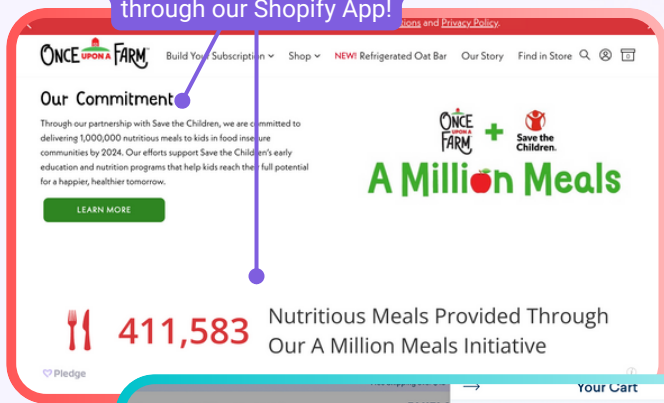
through our Shopify App!

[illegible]tions and Privacy Policy.

ONCE UPON A FARM

Build Your Subscription
Shop
NEW! Refrigerated Oat Bar
Our Story
Find in Store
0

Our Commitment

Through our partnership with Save the Children, we are committed to delivering 1,000,000 nutritious meals to kids in food insecure communities by 2024. Our efforts support Save the Children's early education and nutrition programs that help kids reach their full potential for a happier, healthier tomorrow.

LEARN MORE

ONCE UPON A FARM + Save the Children.

A Million Meals

411,583 Nutritious Meals Provided Through Our A Million Meals Initiative

Pledge

Your Cart